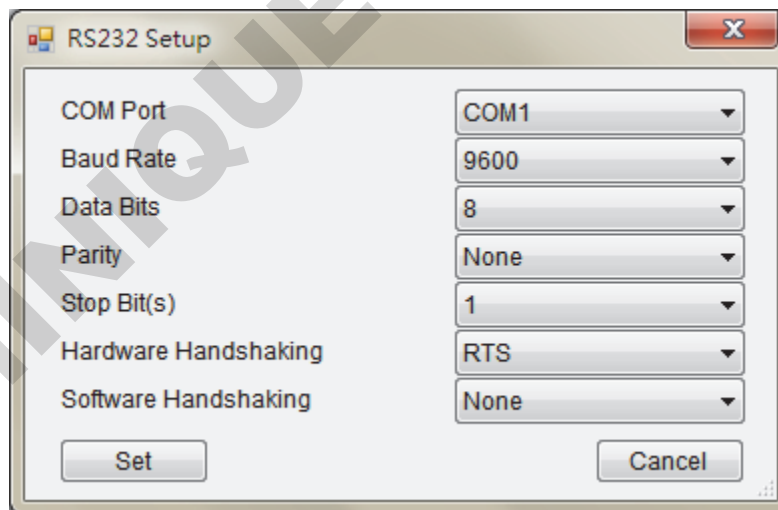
RS232 Setup

| | |
|---|---|
| COM Port | COM1 |
| Baud Rate | 9600 |
| Data Bits | 8 |
| Parity | None |
| Stop Bit(s) | 1 |
| Hardware Handshaking | RTS |
| Software Handshaking | None |

Set

Cancel

UNIQUE